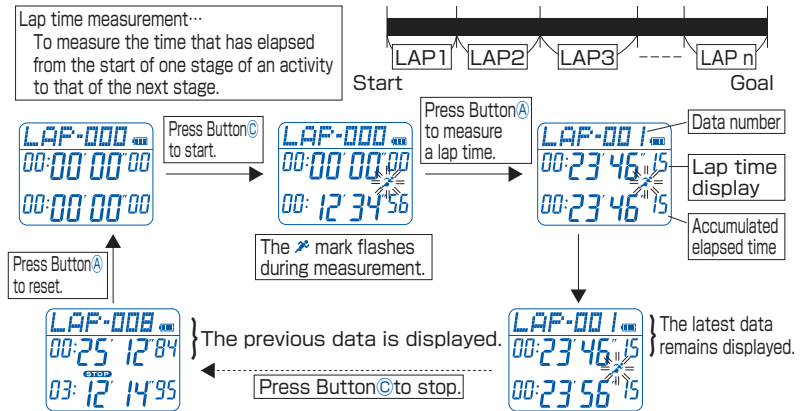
Lap time measurement···
To measure the time that has elapsed from the start of one stage of an activity to that of the next stage.

LAP1 LAP2 LAP3 LAP n
Start Goal

LAP-000
00:00'00"00
00:00'00"00

Press Button© to start.

LAP-000
00:00'00"00
00: 12' 34"56

The mark flashes during measurement.

Press ButtonⒶ to measure a lap time.

LAP-001
00:23'46"15
00:23'46"15

Data number
Lap time display
Accumulated elapsed time

Press ButtonⒶ to reset.

LAP-008
00:25' 12"84
STOP
03: 12' 14"95

The previous data is displayed.

Press Button©to stop.

LAP-001
00:23'46"15
00:23'56"15

The latest data remains displayed.